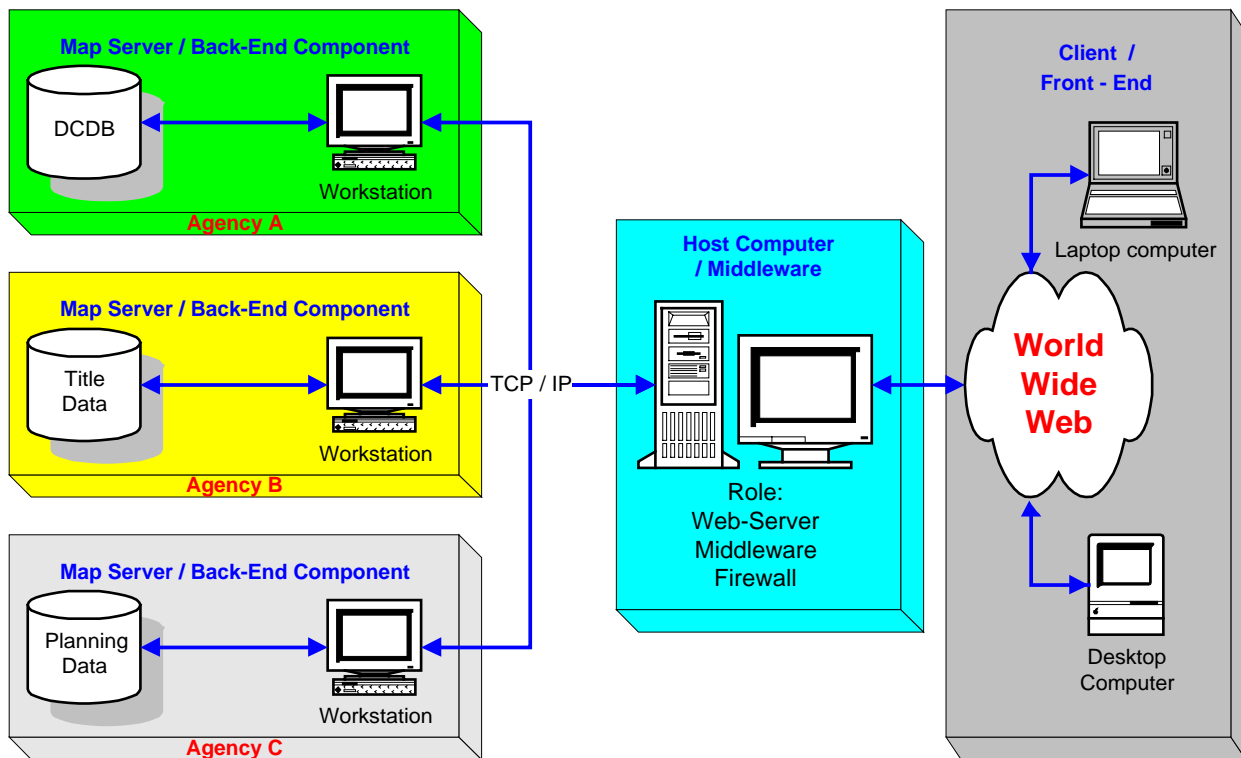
Map Server / Back-End Component

DCDB

Workstation

Agency A

Map Server / Back-End Component

Title Data

Workstation

Agency B

Map Server / Back-End Component

Planning Data

Workstation

Agency C

TCP / IP

Host Computer / Middleware

Role:
Web-Server
Middleware
Firewall

Client / Front - End

Laptop computer

World Wide Web

Desktop Computer